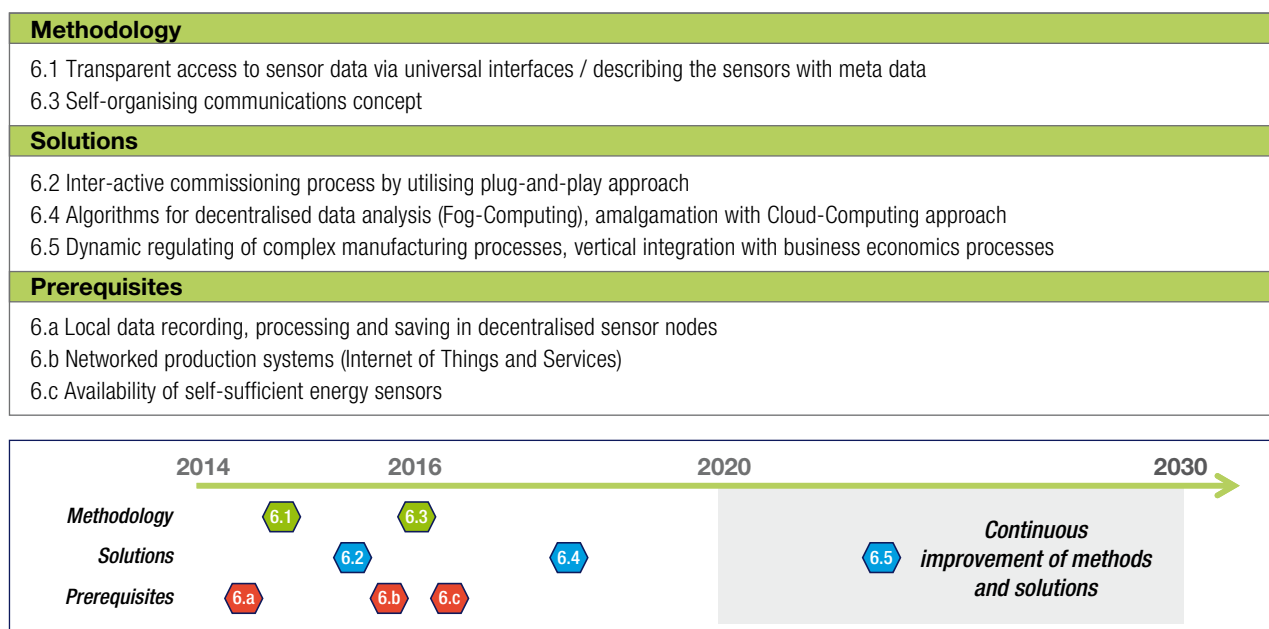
**Methodology**

6.1 Transparent access to sensor data via universal interfaces / describing the sensors with meta data
6.3 Self-organising communications concept

**Solutions**

6.2 Inter-active commissioning process by utilising plug-and-play approach
6.4 Algorithms for decentralised data analysis (Fog-Computing), amalgamation with Cloud-Computing approach
6.5 Dynamic regulating of complex manufacturing processes, vertical integration with business economics processes

**Prerequisites**

6.a Local data recording, processing and saving in decentralised sensor nodes
6.b Networked production systems (Internet of Things and Services)
6.c Availability of self-sufficient energy sensors

2014 2016 2020 2030

Methodology 6.1 6.3
Solutions 6.2 6.4 6.5
Prerequisites 6.a 6.b 6.c

Continuous improvement of methods and solutions